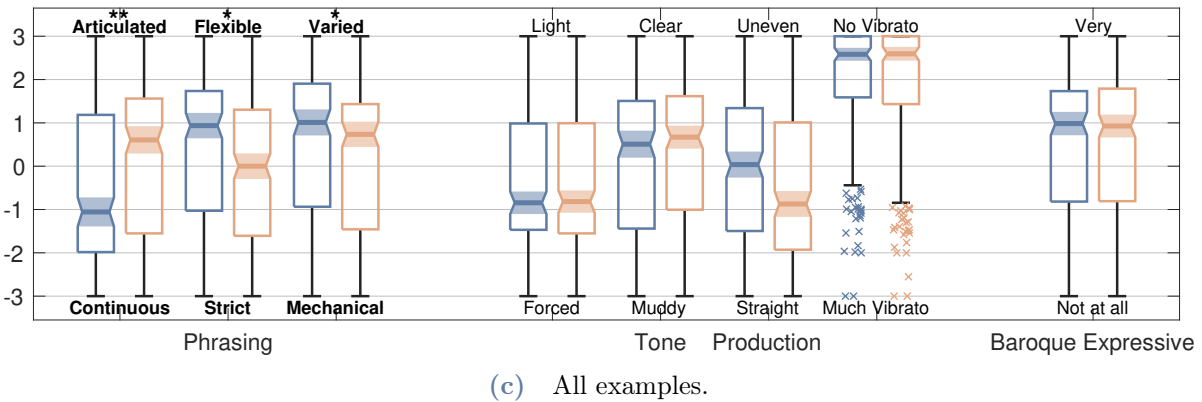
3
2
1
0
-1
-2
-3

**Articulated Continuous
*Flexible Strict
*Varied Mechanical
Phrasing

Light Forced
Clear Muddy
Tone

Uneven Straight
No Vibrato Much Vibrato
Production

Very Not at all
Baroque Expressive

(c) All examples.